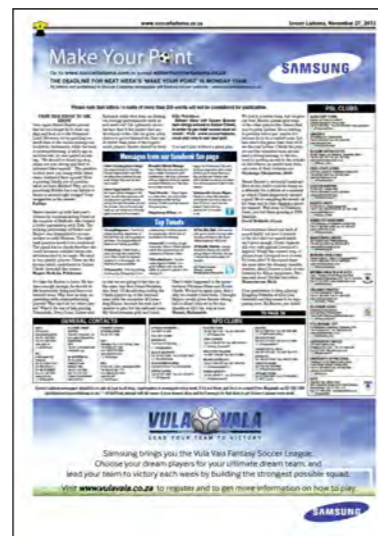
www.soccerladuma.co.za

Soccer Laduma, November 27, 2013

Make Your Point

SAMSUNG

THE DEADLINE FOR NEXT WEEK'S 'MAKE YOUR POINT' IS MONDAY 10AM.

Please note that letters in excess of more than 250 words will not be considered for publication.

Messages from our facebook fan page

Top Tweets

PSL CLUBS

VULA VALA

LEAD YOUR TEAM TO VICTORY

Samsung brings you the Vula Vala Fantasy Soccer League. Choose your dream players for your ultimate dream team, and lead your team to victory each week by building the strongest possible squad.

Visit www.vulavala.co.za to register and to get more information on how to play.

SAMSUNG